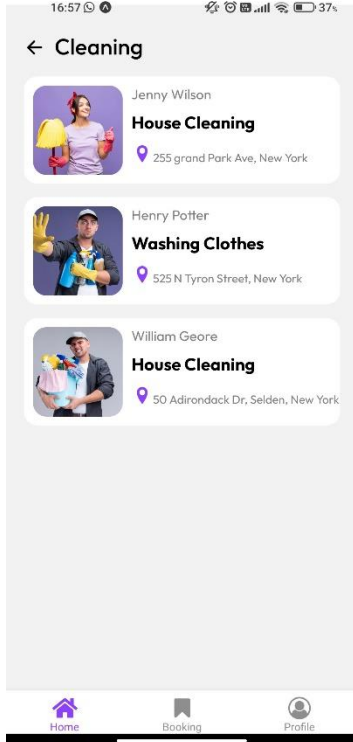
16:57

37%

← Cleaning

Jenny Wilson
House Cleaning
255 grand Park Ave, New York

Henry Potter
Washing Clothes
525 N Tyron Street, New York

William Geore
House Cleaning
50 Adirondack Dr, Selden, New York

Home
Booking
Profile